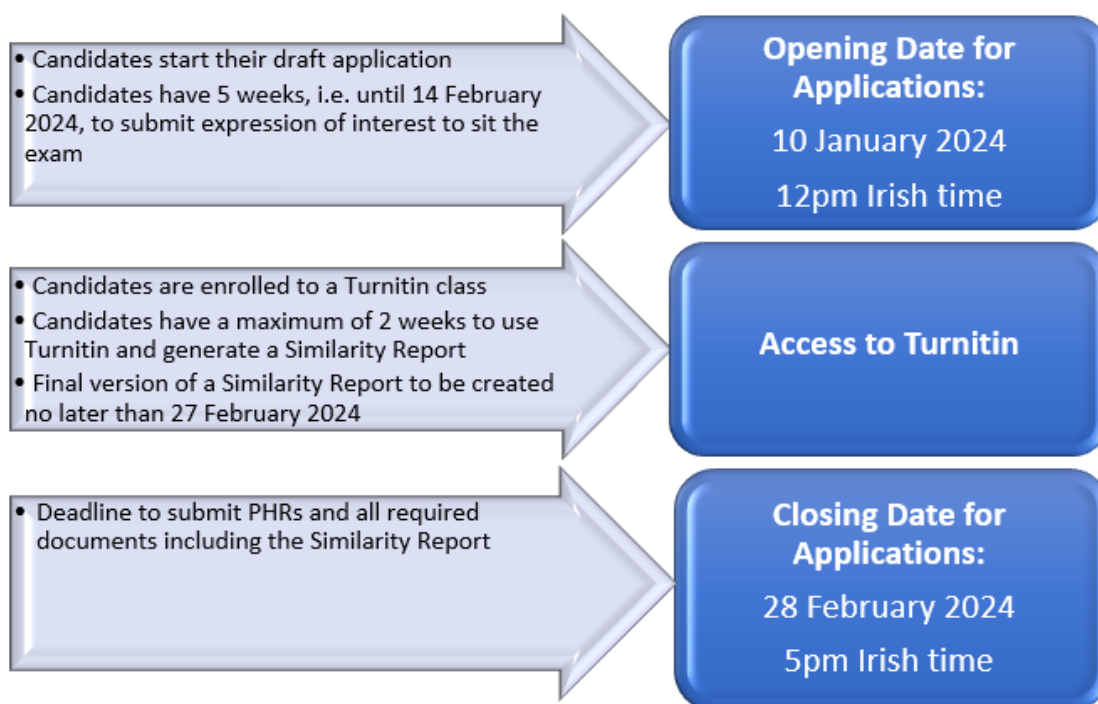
• Candidates start their draft application
• Candidates have 5 weeks, i.e. until 14 February 2024, to submit expression of interest to sit the exam

Opening Date for Applications:
10 January 2024
12pm Irish time

• Candidates are enrolled to a Turnitin class
• Candidates have a maximum of 2 weeks to use Turnitin and generate a Similarity Report
• Final version of a Similarity Report to be created no later than 27 February 2024

Access to Turnitin

• Deadline to submit PHRs and all required documents including the Similarity Report

Closing Date for Applications:
28 February 2024
5pm Irish time